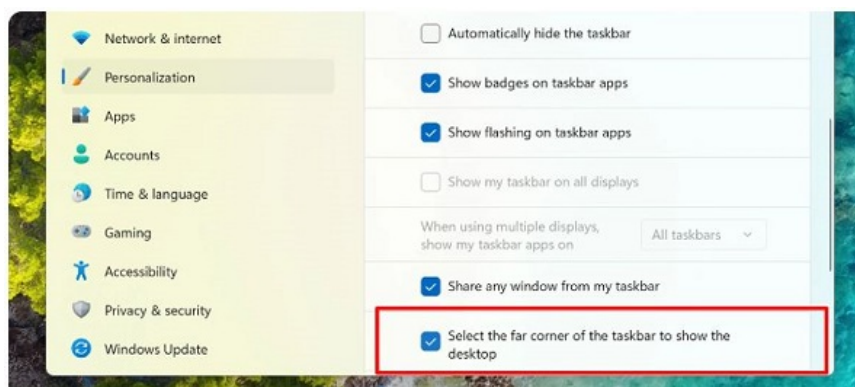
Network & internet
Personalization
Apps
Accounts
Time & language
Gaming
Accessibility
Privacy & security
Windows Update

Automatically hide the taskbar
Show badges on taskbar apps
Show flashing on taskbar apps
Show my taskbar on all displays
When using multiple displays, show my taskbar apps on
All taskbars
Share any window from my taskbar
Select the far corner of the taskbar to show the desktop